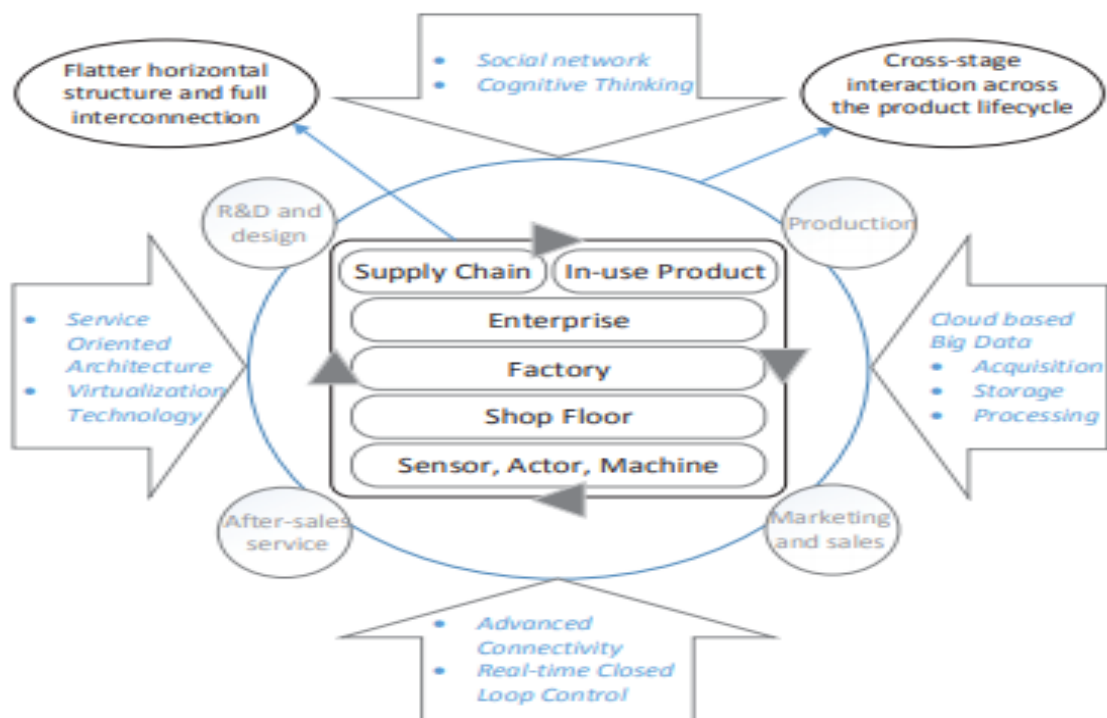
Flatter horizontal structure and full interconnection

• Social network
• Cognitive Thinking

Cross-stage interaction across the product lifecycle

R&D and design

Production

• Service Oriented Architecture
• Virtualization Technology

Supply Chain
In-use Product
Enterprise
Factory
Shop Floor
Sensor, Actor, Machine

Cloud based Big Data
• Acquisition
• Storage
• Processing

After-sales service

Marketing and sales

• Advanced Connectivity
• Real-time Closed Loop Control